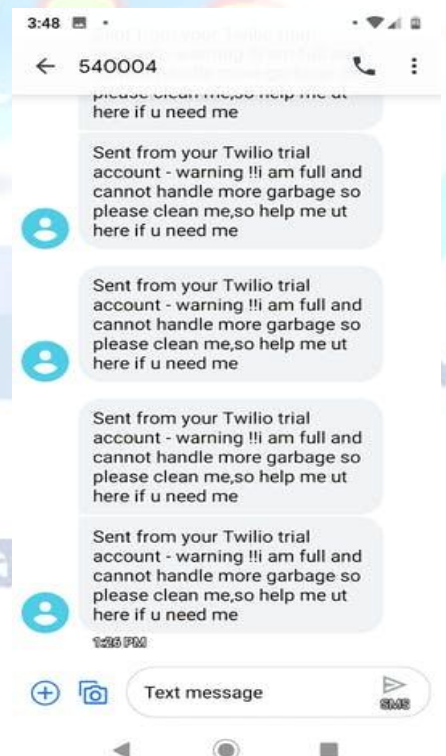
3:48

540004

please clean me,so help me ut here if u need me

Sent from your Twilio trial account - warning !!i am full and cannot handle more garbage so please clean me,so help me ut here if u need me

Sent from your Twilio trial account - warning !!i am full and cannot handle more garbage so please clean me,so help me ut here if u need me

Sent from your Twilio trial account - warning !!i am full and cannot handle more garbage so please clean me,so help me ut here if u need me

Sent from your Twilio trial account - warning !!i am full and cannot handle more garbage so please clean me,so help me ut here if u need me

1:26 PM

Text message

SMS